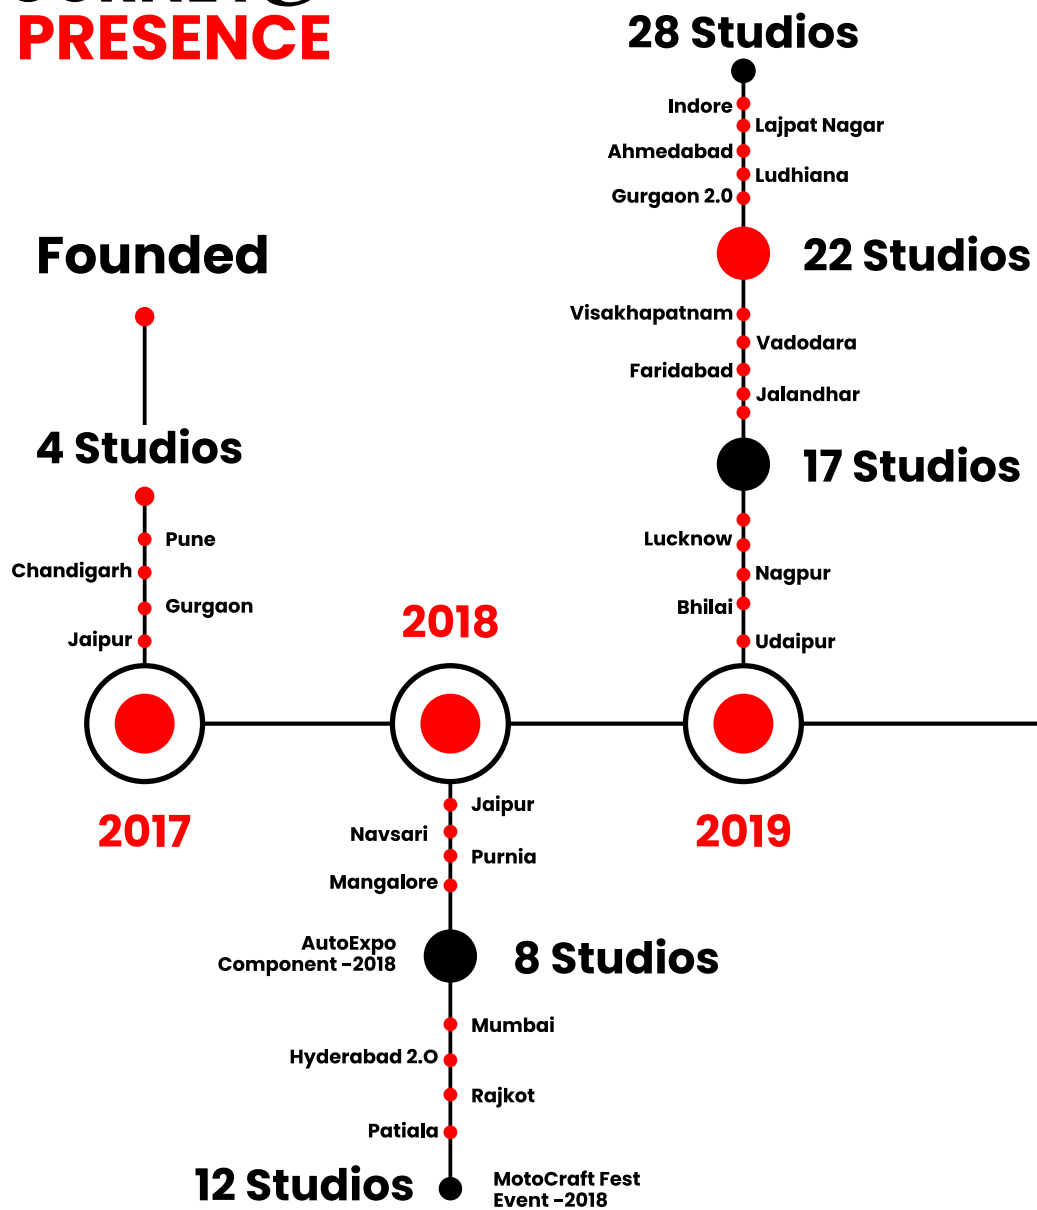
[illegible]
PRESENCE

Founded

4 Studios

Pune
Chandigarh
Gurgaon
Jaipur

2017

2018

Jaipur
Navsari
Purnia
Mangalore

AutoExpo Component -2018

8 Studios

Mumbai
Hyderabad 2.O
Rajkot
Patiala

12 Studios

MotoCraft Fest Event -2018

2019

28 Studios

Indore
Lajpat Nagar
Ahmedabad
Ludhiana
Gurgaon 2.0

22 Studios

Visakhapatnam
Vadodara
Faridabad
Jalandhar

17 Studios

Lucknow
Nagpur
Bhilai
Udaipur